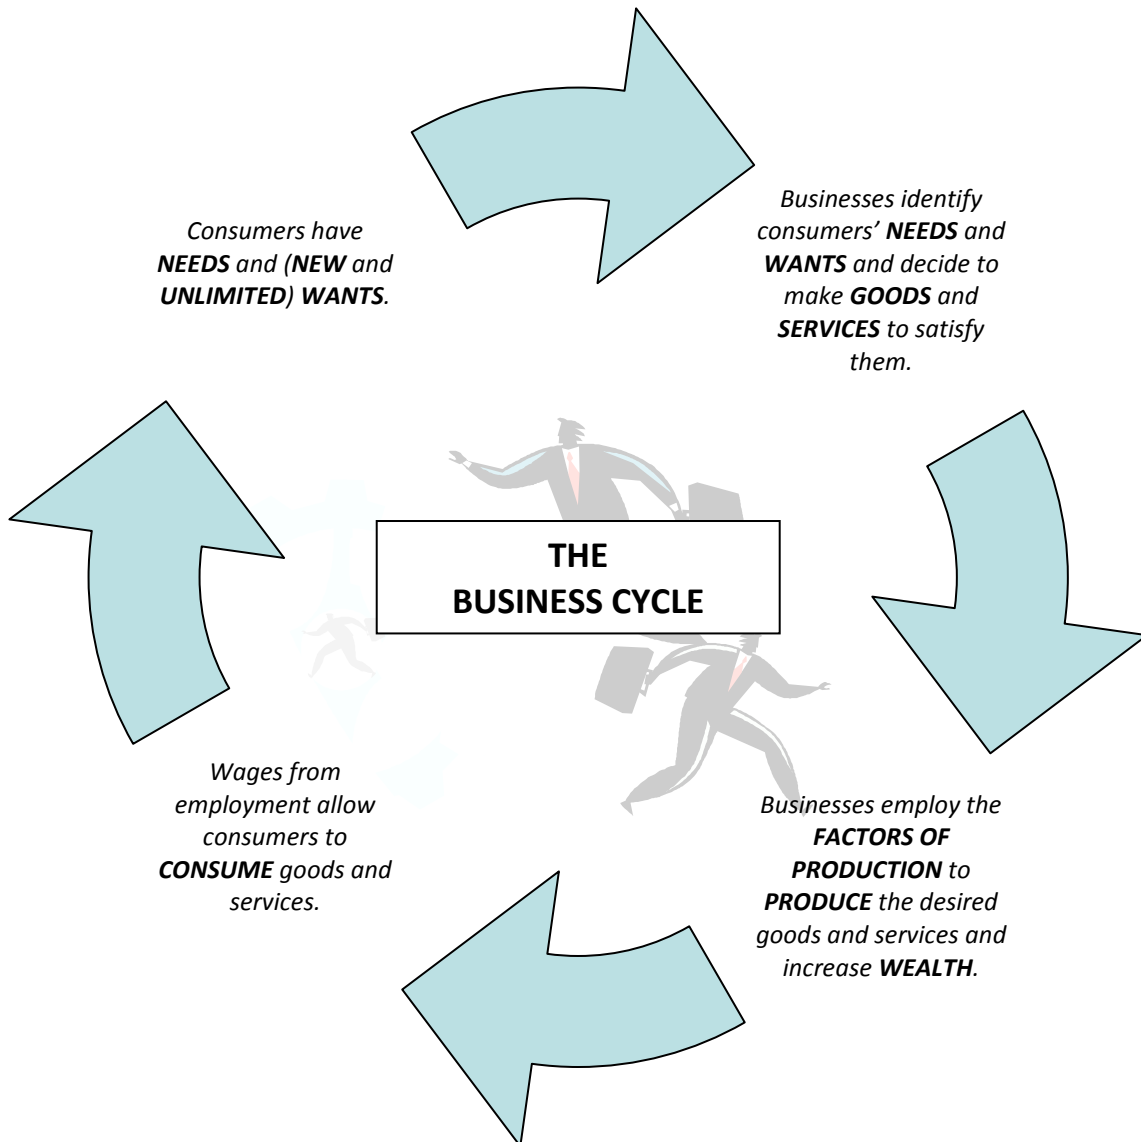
Consumers have NEEDS and (NEW and UNLIMITED) WANTS.

Businesses identify consumers' NEEDS and WANTS and decide to make GOODS and SERVICES to satisfy them.

THE BUSINESS CYCLE

Businesses employ the FACTORS OF PRODUCTION to PRODUCE the desired goods and services and increase WEALTH.

Wages from employment allow consumers to CONSUME goods and services.